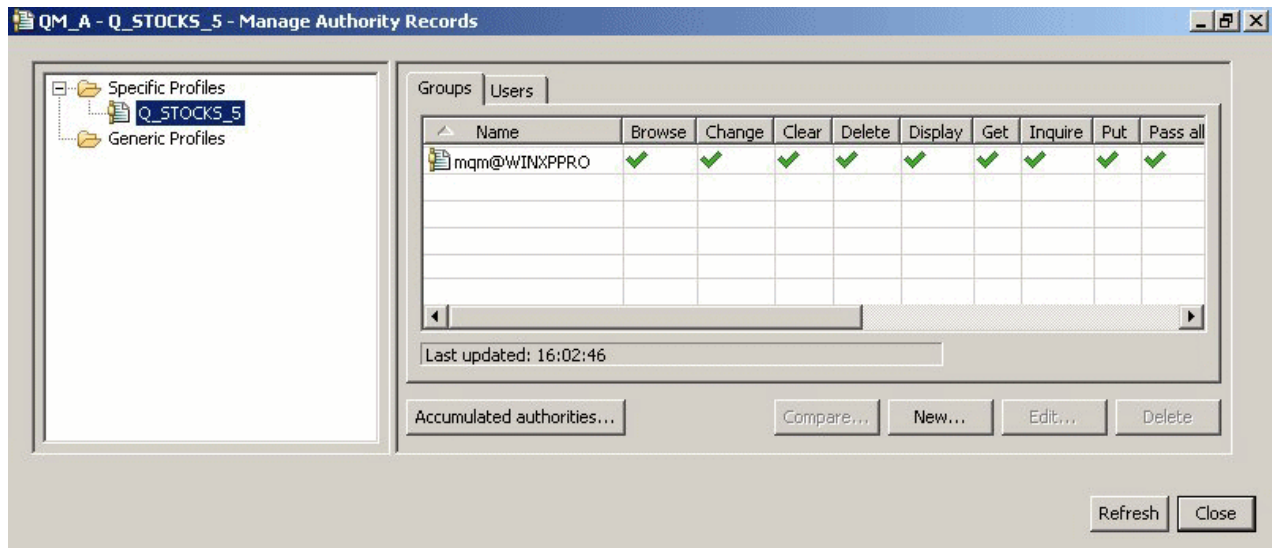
QM_A - Q_STOCKS_5 - Manage Authority Records

Specific Profiles
Q_STOCKS_5
Generic Profiles

Groups
Users

| Name | Browse | Change | Clear | Delete | Display | Get | Inquire | Put | Pass all |
|---|---|---|---|---|---|---|---|---|---|
| mqm@WINXPPRO | ✔ | ✔ | ✔ | ✔ | ✔ | ✔ | ✔ | ✔ | ✔ |

Last updated: 16:02:46

Accumulated authorities...
Compare...
New...
Edit...
Delete

Refresh
Close